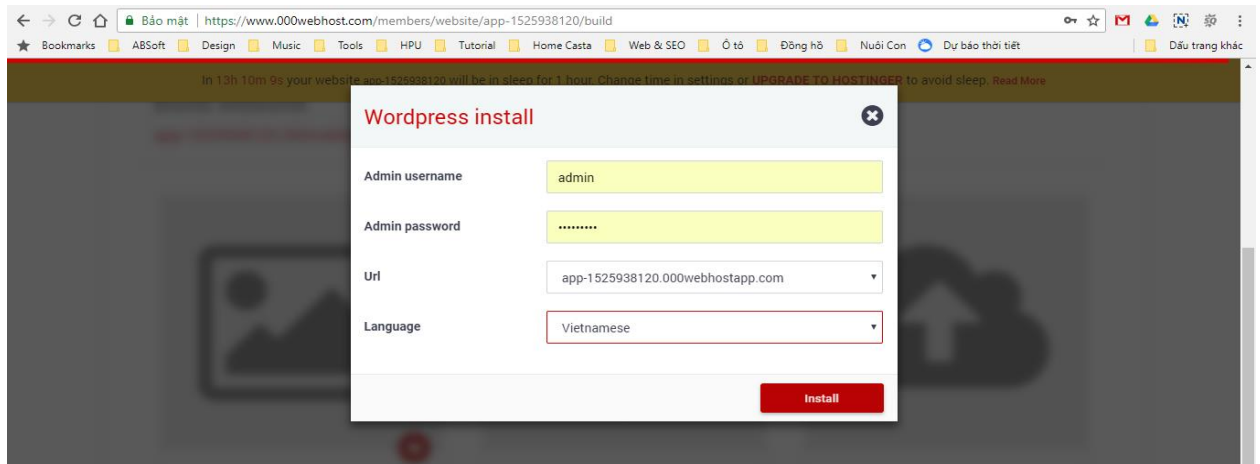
Bảo mật | https://www.000webhost.com/members/website/app-1525938120/build

Bookmarks ABSoft Design Music Tools HPU Tutorial Home Casta Web & SEO Ô tô Đồng hồ Nuôi Con Dự báo thời tiết Dấu trang khác

In 13h 10m 9s your website app-1525938120 will be in sleep for 1 hour. Change time in settings or UPGRADE TO HOSTINGER to avoid sleep. Read More

Wordpress install

Admin username admin

Admin password ••••••••••

Url app-1525938120.000webhostapp.com

Language Vietnamese

Install